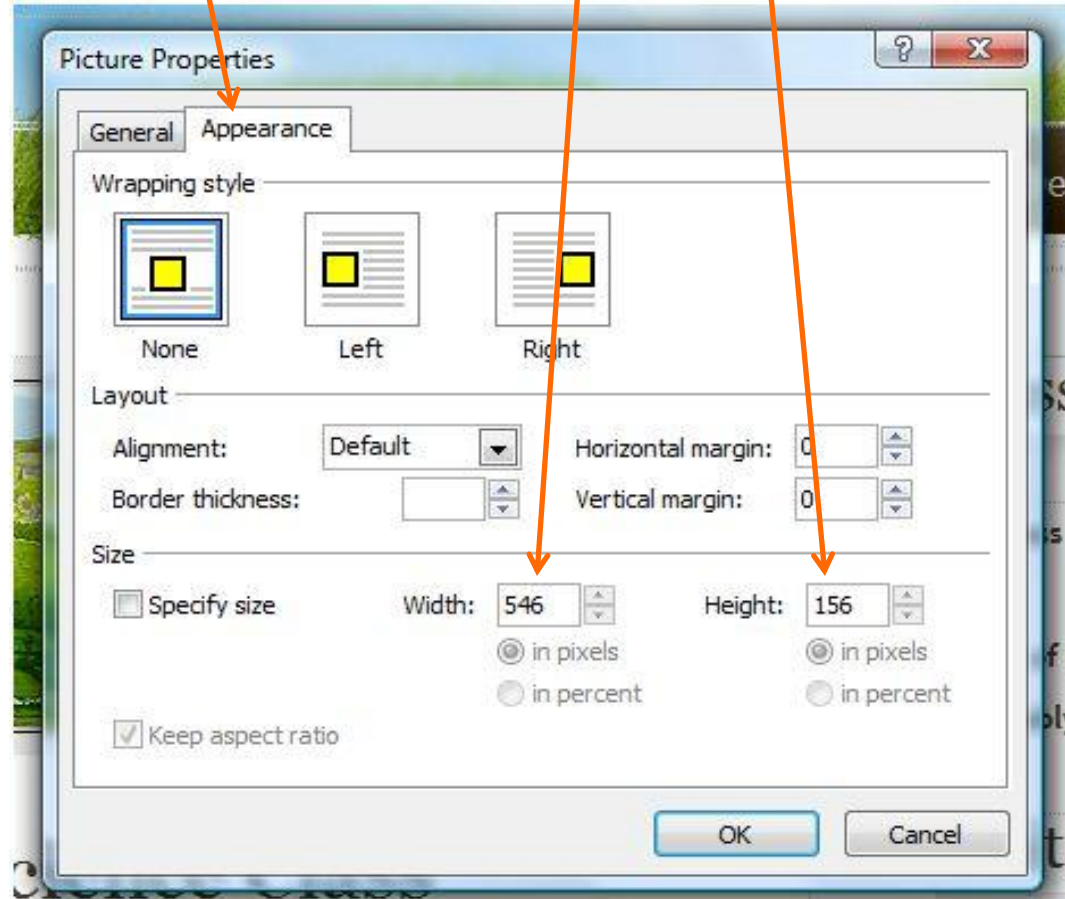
Picture Properties

?

General Appearance

Wrapping style

None Left Right

Layout

Alignment: Default

Horizontal margin: 0

Border thickness:

Vertical margin: 0

Size

Specify size

Width: 546

in pixels

in percent

Height: 156

in pixels

in percent

Keep aspect ratio

OK Cancel